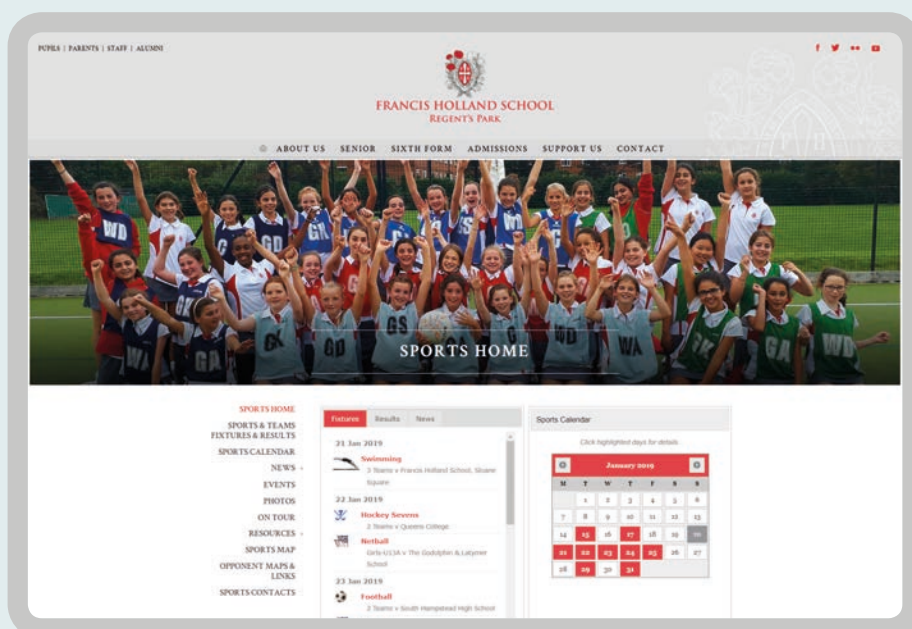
PUPILS | PARENTS | STAFF | ALUMNI

FRANCIS HOLLAND SCHOOL
REGENT'S PARK

ABOUT US SENIOR SIXTH FORM ADMISSIONS SUPPORT US CONTACT

WD GK GD GS GD WA GA GA WD GK WA

SPORTS HOME

SPORTS HOME
SPORTS & TEAMS
FIXTURES & RESULTS
SPORTS CALENDAR
NEWS
EVENTS
PHOTOS
ON TOUR
RESOURCES
SPORTS MAP
OPPONENT MAPS & LINKS
SPORTS CONTACTS

Fixtures Results News

21 Jan 2019
Swimming
3 Teams v Francis Holland School, Sloane Square

22 Jan 2019
Hockey Sevens
2 Teams v Queens College
Netball
Girls-U13A v The Godolphin & Latymer School

23 Jan 2019
Football
2 Teams v South Hampstead High School

Sports Calendar
Click highlighted days for details

January 2019

| M | T | W | T | F | S | S |
|---|---|---|---|---|---|---|
| | 1 | 2 | 3 | 4 | 5 | 6 |
| 7 | 8 | 9 | 10 | 11 | 12 | 13 |
| 14 | 15 | 16 | 17 | 18 | 19 | 20 |
| 21 | 22 | 23 | 24 | 25 | 26 | 27 |
| 28 | 29 | 30 | 31 | | | |